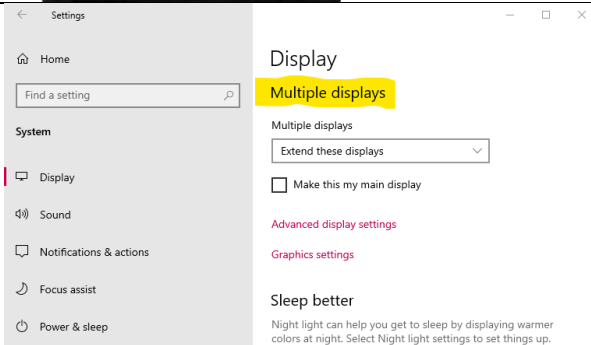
Settings

Home

Find a setting

System

Display

Sound

Notifications & actions

Focus assist

Power & sleep

Display

Multiple displays

Multiple displays

Extend these displays

Make this my main display

Advanced display settings

Graphics settings

Sleep better

Night light can help you get to sleep by displaying warmer colors at night. Select Night light settings to set things up.